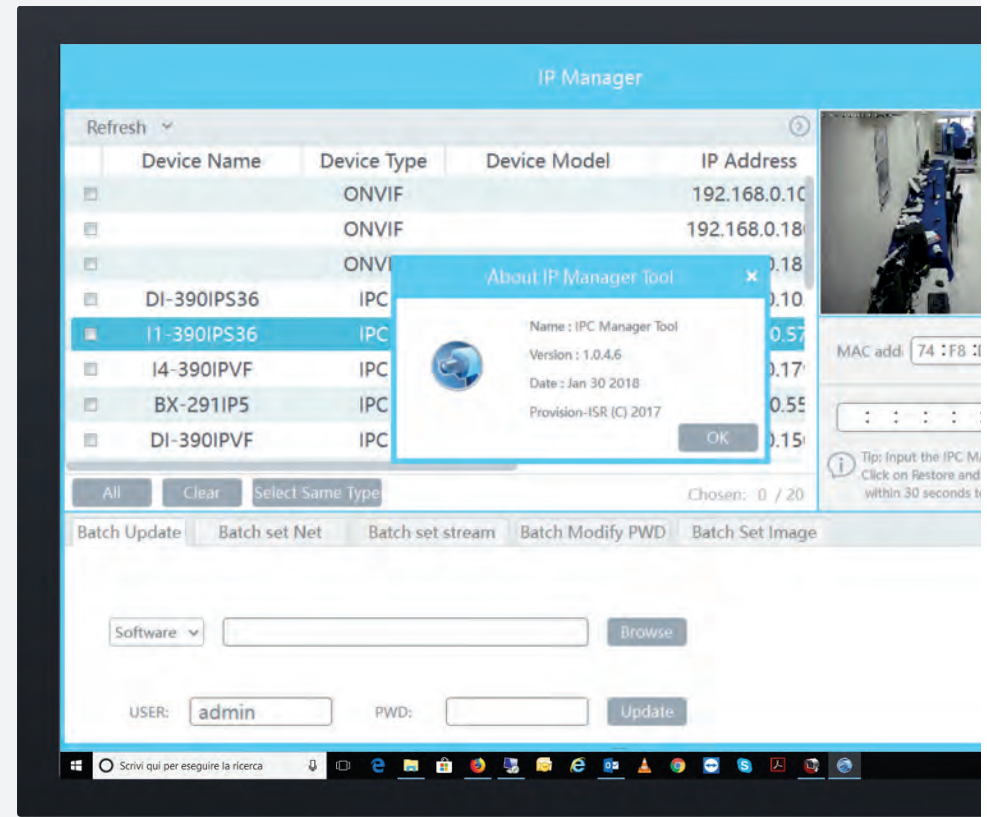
IP Manager

Refresh

| | Device Name | Device Type | Device Model | IP Address |
|---|---|---|---|---|
| | | ONVIF | | 192.168.0.10 |
| | | ONVIF | | 192.168.0.18 |
| | | ONVI | | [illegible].18 |
| | DI-390IPS36 | IPC | | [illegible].10 |
| | I1-390IPS36 | IPC | | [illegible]0.57 |
| | I4-390IPVF | IPC | | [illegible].17 |
| | BX-291IP5 | IPC | | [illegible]0.55 |
| | DI-390IPVF | IPC | | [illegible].15 |

About IP Manager Tool

Name : IPC Manager Tool
Version : 1.0.4.6
Date : Jan 30 2018
Provision-ISR (C) 2017

OK

MAC add 74 : F8 :

Tip: Input the IPC MA
Click on Restore and
within 30 seconds t

All Clear Select Same Type Chosen: 0 / 20

Batch Update Batch set Net Batch set stream Batch Modify PWD Batch Set Image

Software Browse

USER: admin PWD: Update

Scrivi qui per eseguire la ricerca